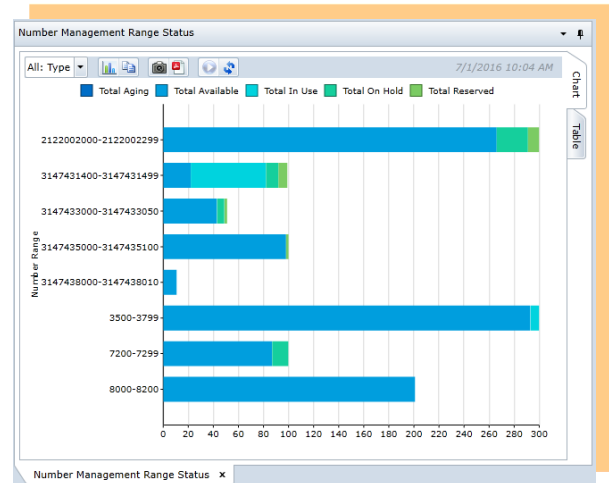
Number Management Range Status

All: Type

7/1/2016 10:04 AM

Chart

Table

Total Aging
Total Available
Total In Use
Total On Hold
Total Reserved

Number Range

2122002000-2122002299
3147431400-3147431499
3147433000-3147433050
3147435000-3147435100
3147438000-3147438010
3500-3799
7200-7299
8000-8200

0 20 40 60 80 100 120 140 160 180 200 220 240 260 280 300

Number Management Range Status ×